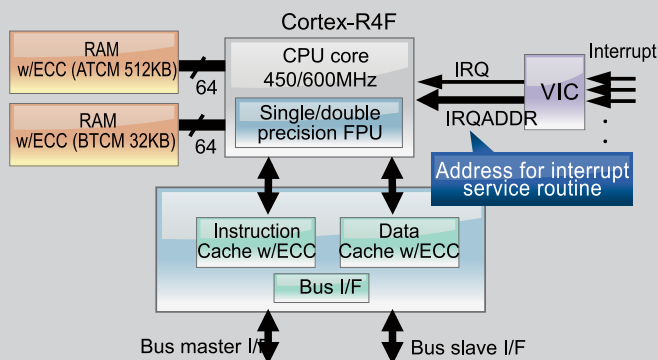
Cortex-R4F

RAM w/ECC (ATCM 512KB)

64

RAM w/ECC (BTCM 32KB)

64

CPU core 450/600MHz

Single/double precision FPU

IRQ

IRQADDR

VIC

Interrupt

Address for interrupt service routine

Instruction Cache w/ECC

Data Cache w/ECC

Bus I/F

Bus master I/F

Bus slave I/F